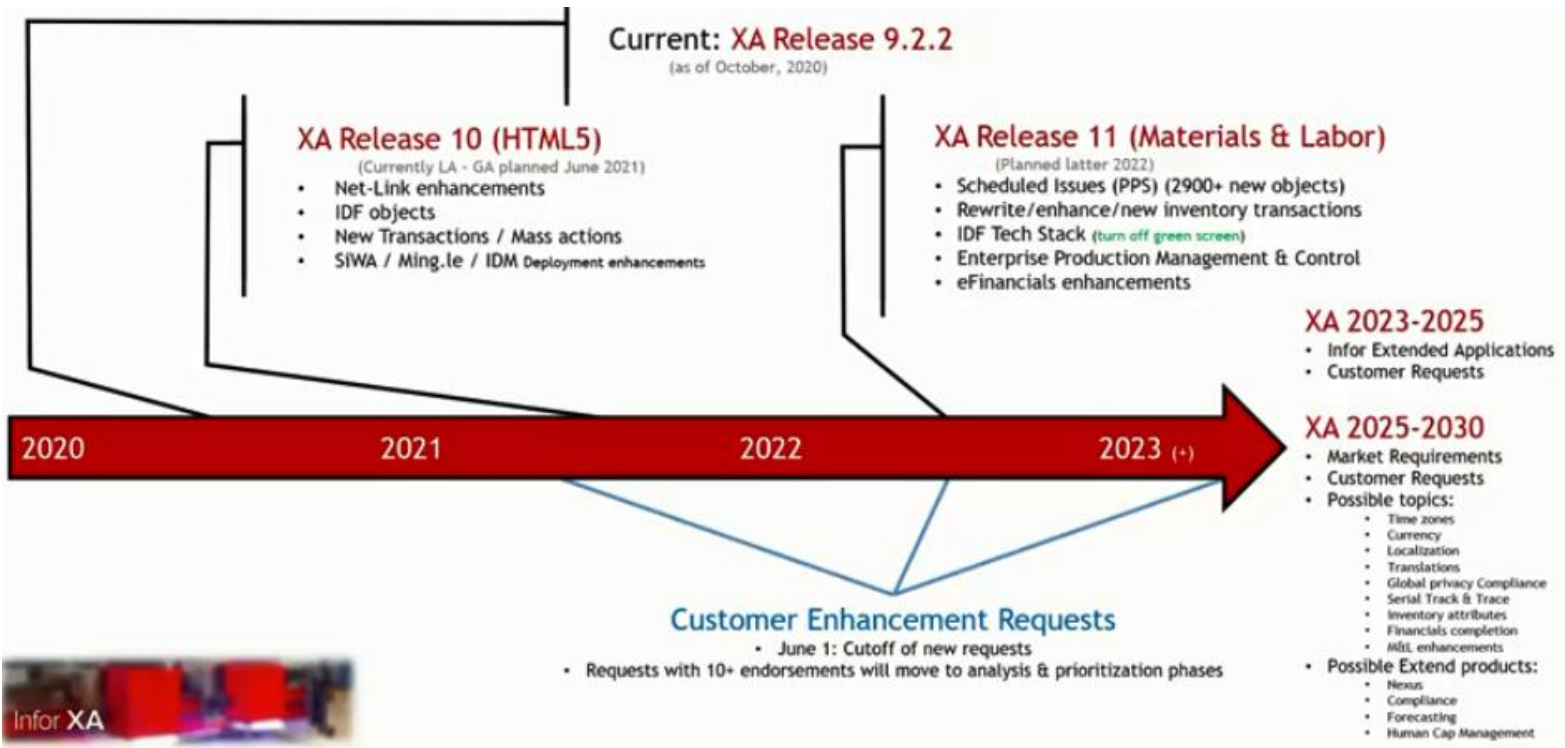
Current: XA Release 9.2.2
(as of October, 2020)

XA Release 10 (HTML5)
(Currently LA - GA planned June 2021)
- Net-Link enhancements
- IDF objects
- New Transactions / Mass actions
- SiWA / Ming.le / IDM Deployment enhancements

XA Release 11 (Materials & Labor)
(Planned latter 2022)
- Scheduled Issues (PPS) (2900+ new objects)
- Rewrite/enhance/new inventory transactions
- IDF Tech Stack (turn off green screen)
- Enterprise Production Management & Control
- eFinancials enhancements

XA 2023-2025
- Infor Extended Applications
- Customer Requests

2020 2021 2022 2023 (+)

XA 2025-2030
- Market Requirements
- Customer Requests
- Possible topics:
  - Time zones
  - Currency
  - Localization
  - Translations
  - Global privacy Compliance
  - Serial Track & Trace
  - Inventory attributes
  - Financials completion
  - M&L enhancements
- Possible Extend products:
  - Nexus
  - Compliance
  - Forecasting
  - Human Cap Management

Customer Enhancement Requests
- June 1: Cutoff of new requests
- Requests with 10+ endorsements will move to analysis & prioritization phases

Infor XA